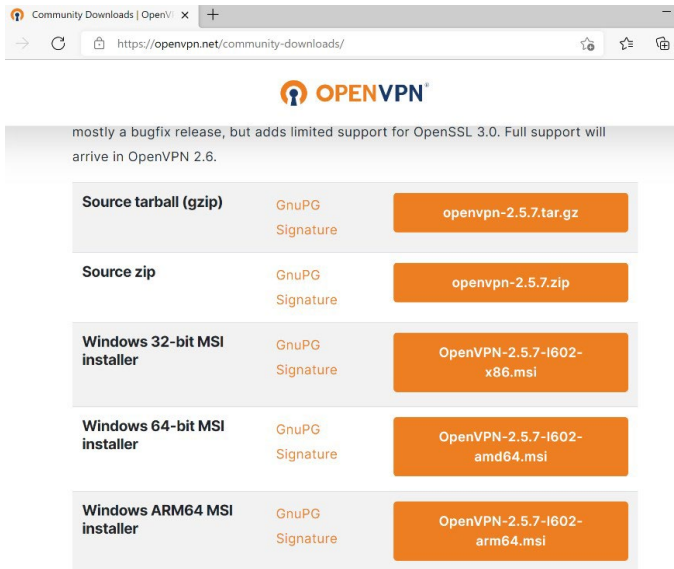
Community Downloads | OpenV ×

https://openvpn.net/community-downloads/

OPENVPN®

mostly a bugfix release, but adds limited support for OpenSSL 3.0. Full support will arrive in OpenVPN 2.6.

| | | |
|---|---|---|
| **Source tarball (gzip)** | GnuPG Signature | openvpn-2.5.7.tar.gz |
| **Source zip** | GnuPG Signature | openvpn-2.5.7.zip |
| **Windows 32-bit MSI installer** | GnuPG Signature | OpenVPN-2.5.7-I602-x86.msi |
| **Windows 64-bit MSI installer** | GnuPG Signature | OpenVPN-2.5.7-I602-amd64.msi |
| **Windows ARM64 MSI installer** | GnuPG Signature | OpenVPN-2.5.7-I602-arm64.msi |